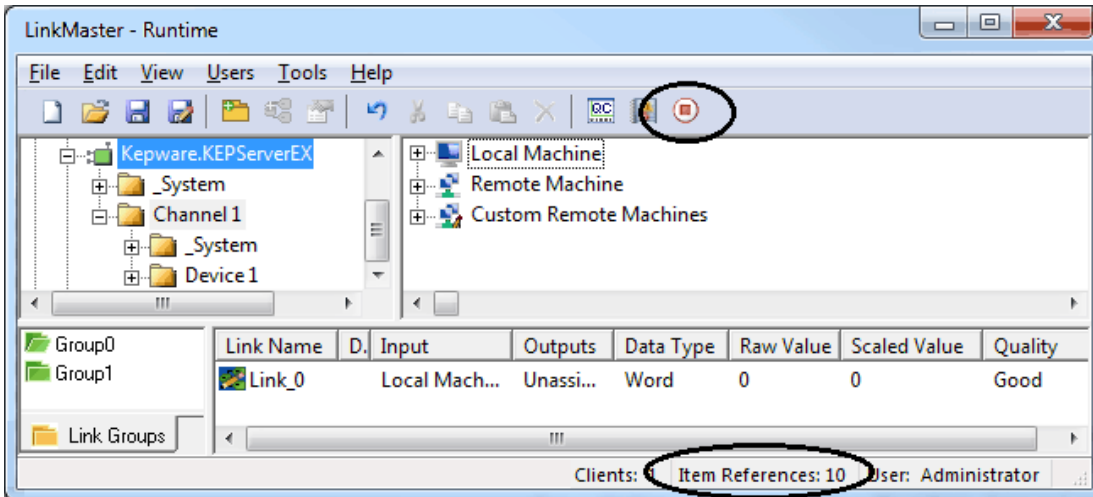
LinkMaster - Runtime

File Edit View Users Tools Help

QC

Kepware.KEPServerEX
_System
Channel 1
_System
Device 1

Local Machine
Remote Machine
Custom Remote Machines

Group0
Group1

Link Groups

| Link Name | D. | Input | Outputs | Data Type | Raw Value | Scaled Value | Quality |
|---|---|---|---|---|---|---|---|
| Link_0 | | Local Mach... | Unassi... | Word | 0 | 0 | Good |

Clients: 1 Item References: 10 User: Administrator